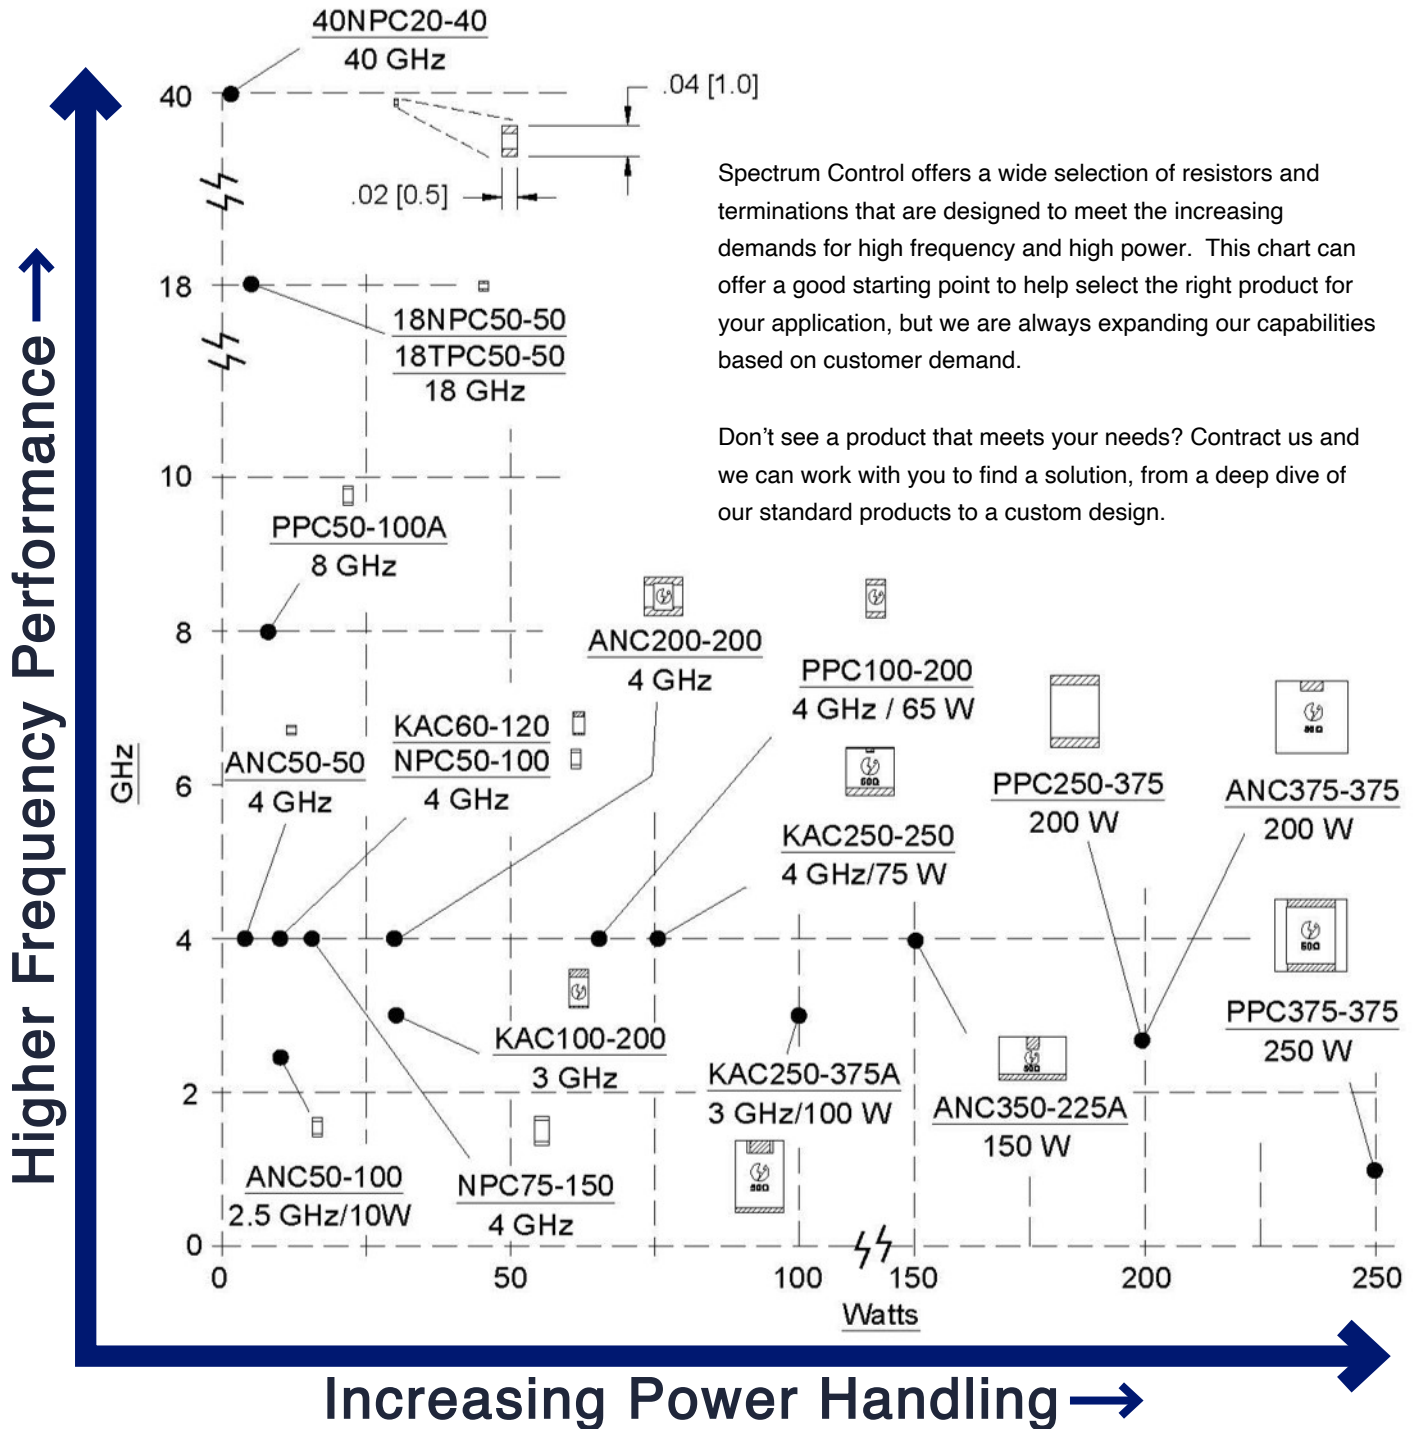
40NPC20-40
40 GHz

.04 [1.0]

.02 [0.5]

Spectrum Control offers a wide selection of resistors and terminations that are designed to meet the increasing demands for high frequency and high power. This chart can offer a good starting point to help select the right product for your application, but we are always expanding our capabilities based on customer demand.

Don't see a product that meets your needs? Contract us and we can work with you to find a solution, from a deep dive of our standard products to a custom design.

Higher Frequency Performance

GHz

40
18
10
8
6
4
2
0

18NPC50-50
18TPC50-50
18 GHz

PPC50-100A
8 GHz

ANC200-200
4 GHz

PPC100-200
4 GHz / 65 W

KAC60-120
NPC50-100
4 GHz

ANC50-50
4 GHz

KAC250-250
4 GHz/75 W

PPC250-375
200 W

ANC375-375
200 W

KAC100-200
3 GHz

KAC250-375A
3 GHz/100 W

ANC350-225A
150 W

PPC375-375
250 W

ANC50-100
2.5 GHz/10W

NPC75-150
4 GHz

50Ω

0
50
100
150
200
250

Watts

Increasing Power Handling